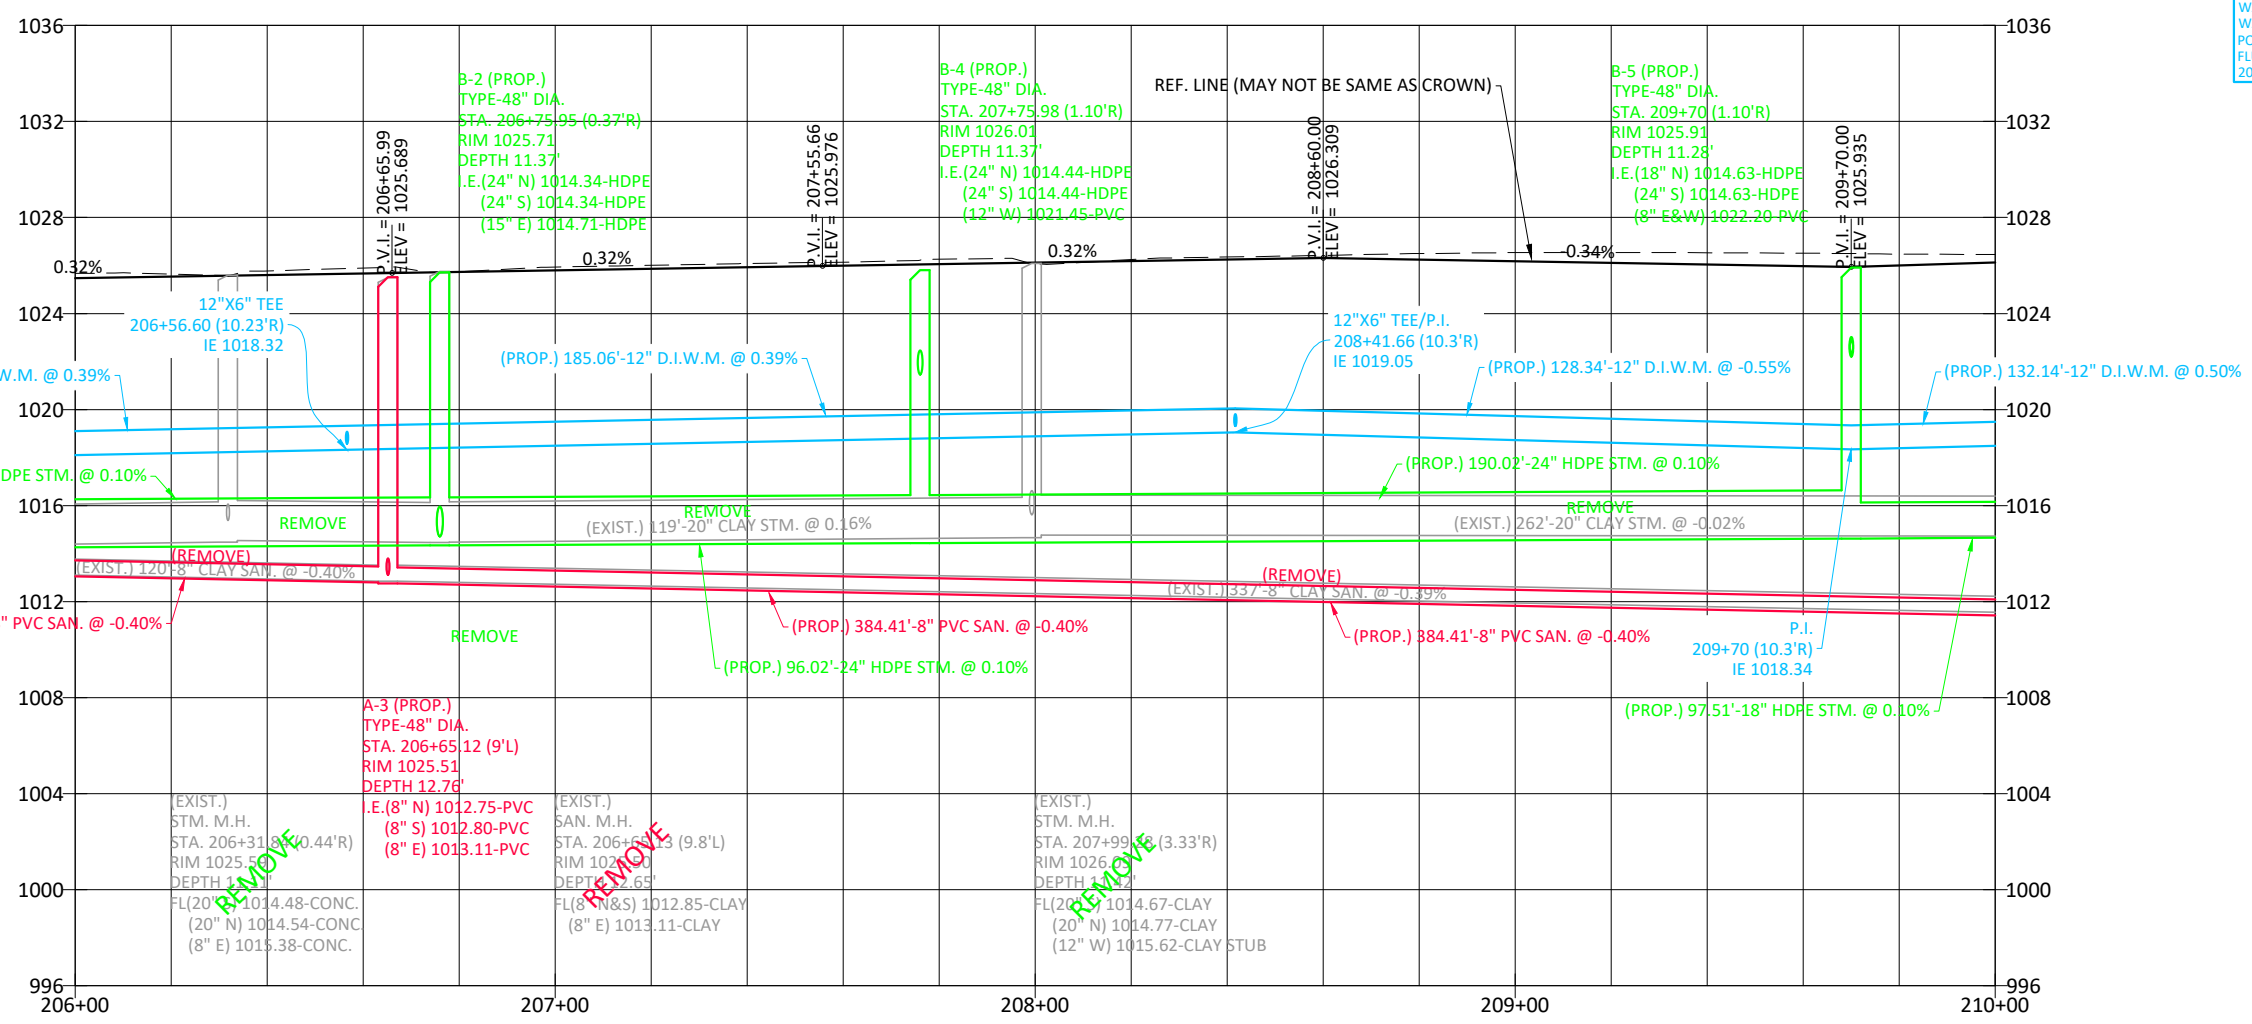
1036
1032
1028
1024
1020
1016
1012
1008
1004
1000
996

1036
1032
1028
1024
1020
1016
1012
1008
1004
1000
996

W
W
PC
FL
20

B-2 (PROP.)
TYPE-48" DIA.
STA. 206+75.95 (0.37'R)
RIM 1025.71
DEPTH 11.37'
I.E.(24" N) 1014.34-HDPE
(24" S) 1014.34-HDPE
(15" E) 1014.71-HDPE

P.V.I. = 206+65.99
ELEV = 1025.689

P.V.I. = 207+55.66
ELEV = 1025.976

B-4 (PROP.)
TYPE-48" DIA.
STA. 207+75.98 (1.10'R)
RIM 1026.01
DEPTH 11.37'
I.E.(24" N) 1014.44-HDPE
(24" S) 1014.44-HDPE
(12" W) 1021.45-PVC

REF. LINE (MAY NOT BE SAME AS CROWN)

P.V.I. = 208+60.00
ELEV = 1026.309

B-5 (PROP.)
TYPE-48" DIA.
STA. 209+70 (1.10'R)
RIM 1025.91
DEPTH 11.28'
I.E.(18" N) 1014.63-HDPE
(24" S) 1014.63-HDPE
(8" E&W) 1022.20-PVC

P.V.I. = 209+70.00
ELEV = 1025.935

0.32%
0.32%
0.32%
-0.34%

12"X6" TEE
206+56.60 (10.23'R)
IE 1018.32

(PROP.) 185.06'-12" D.I.W.M. @ 0.39%

12"X6" TEE/P.I.
208+41.66 (10.3'R)
IE 1019.05

(PROP.) 128.34'-12" D.I.W.M. @ -0.55%

(PROP.) 132.14'-12" D.I.W.M. @ 0.50%

W.M. @ 0.39%

DPE STM. @ 0.10%

(PROP.) 190.02'-24" HDPE STM. @ 0.10%

REMOVE
REMOVE
REMOVE
(EXIST.) 119'-20" CLAY STM. @ 0.16%
(EXIST.) 262'-20" CLAY STM. @ -0.02%

(REMOVE)
(EXIST.) 120'-8" CLAY SAN. @ -0.40%

(REMOVE)
(EXIST.) 337'-8" CLAY SAN. @ -0.39%

" PVC SAN. @ -0.40%

REMOVE

(PROP.) 384.41'-8" PVC SAN. @ -0.40%
(PROP.) 384.41'-8" PVC SAN. @ -0.40%

(PROP.) 96.02'-24" HDPE STM. @ 0.10%

P.I.
209+70 (10.3'R)
IE 1018.34

(PROP.) 97.51'-18" HDPE STM. @ 0.10%

A-3 (PROP.)
TYPE-48" DIA.
STA. 206+65.12 (9'L)
RIM 1025.51
DEPTH 12.76'
I.E.(8" N) 1012.75-PVC
(8" S) 1012.80-PVC
(8" E) 1013.11-PVC

(EXIST.)
STM. M.H.
STA. 206+31.84 (0.44'R)
RIM 1025.5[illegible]
DEPTH 1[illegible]
FL(20" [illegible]) 1014.48-CONC.
(20" N) 1014.54-CONC.
(8" E) 1015.38-CONC.
REMOVE

(EXIST.)
SAN. M.H.
STA. 206+6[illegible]3 (9.8'L)
RIM 102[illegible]0
DEPTH 12.65'
FL(8" N&S) 1012.85-CLAY
(8" E) 1013.11-CLAY
REMOVE

(EXIST.)
STM. M.H.
STA. 207+99.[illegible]8 (3.33'R)
RIM 1026.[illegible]
DEPTH 1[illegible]2'
FL(20" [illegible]) 1014.67-CLAY
(20" N) 1014.77-CLAY
(12" W) 1015.62-CLAY STUB
REMOVE

206+00
207+00
208+00
209+00
210+00